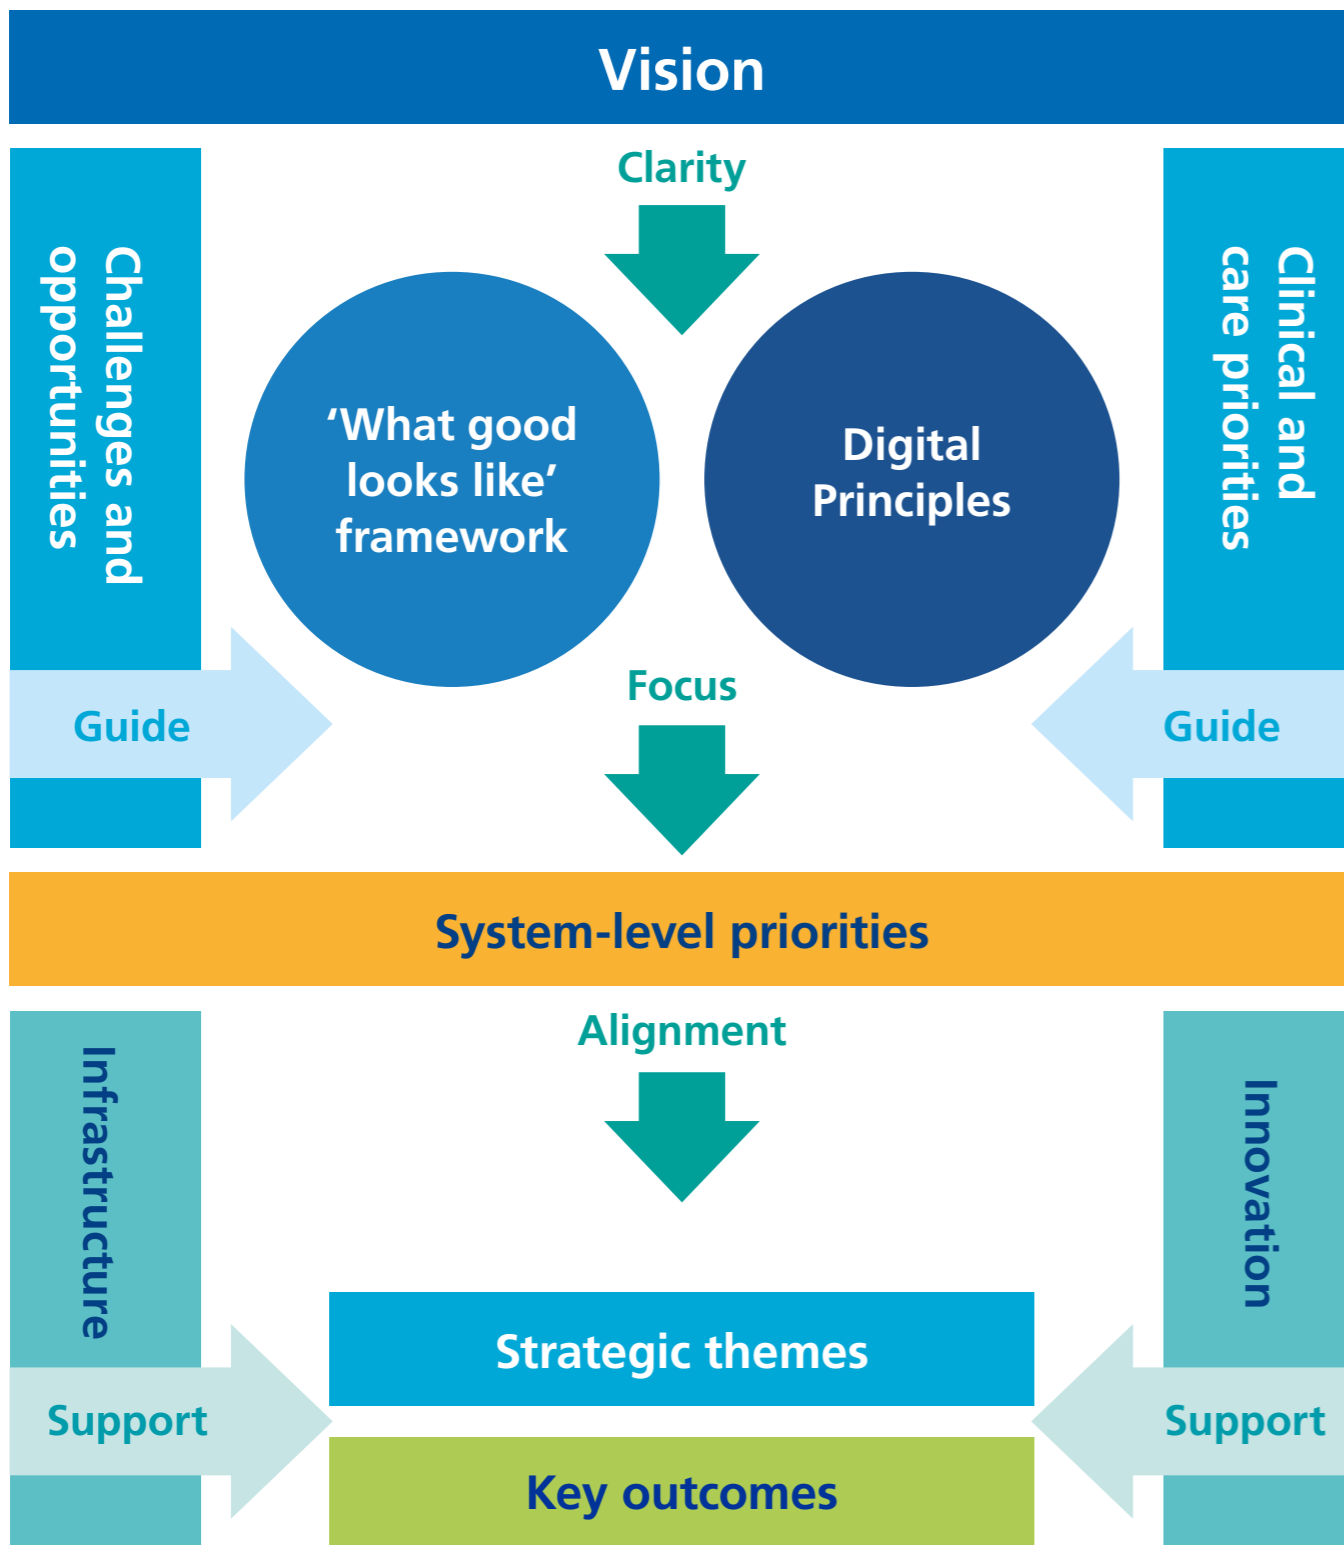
Vision

Clarity

Challenges and opportunities

‘What good looks like’ framework

Digital Principles

Clinical and care priorities

Focus

Guide

Guide

System-level priorities

Alignment

Infrastructure

Innovation

Strategic themes

Support

Support

Key outcomes